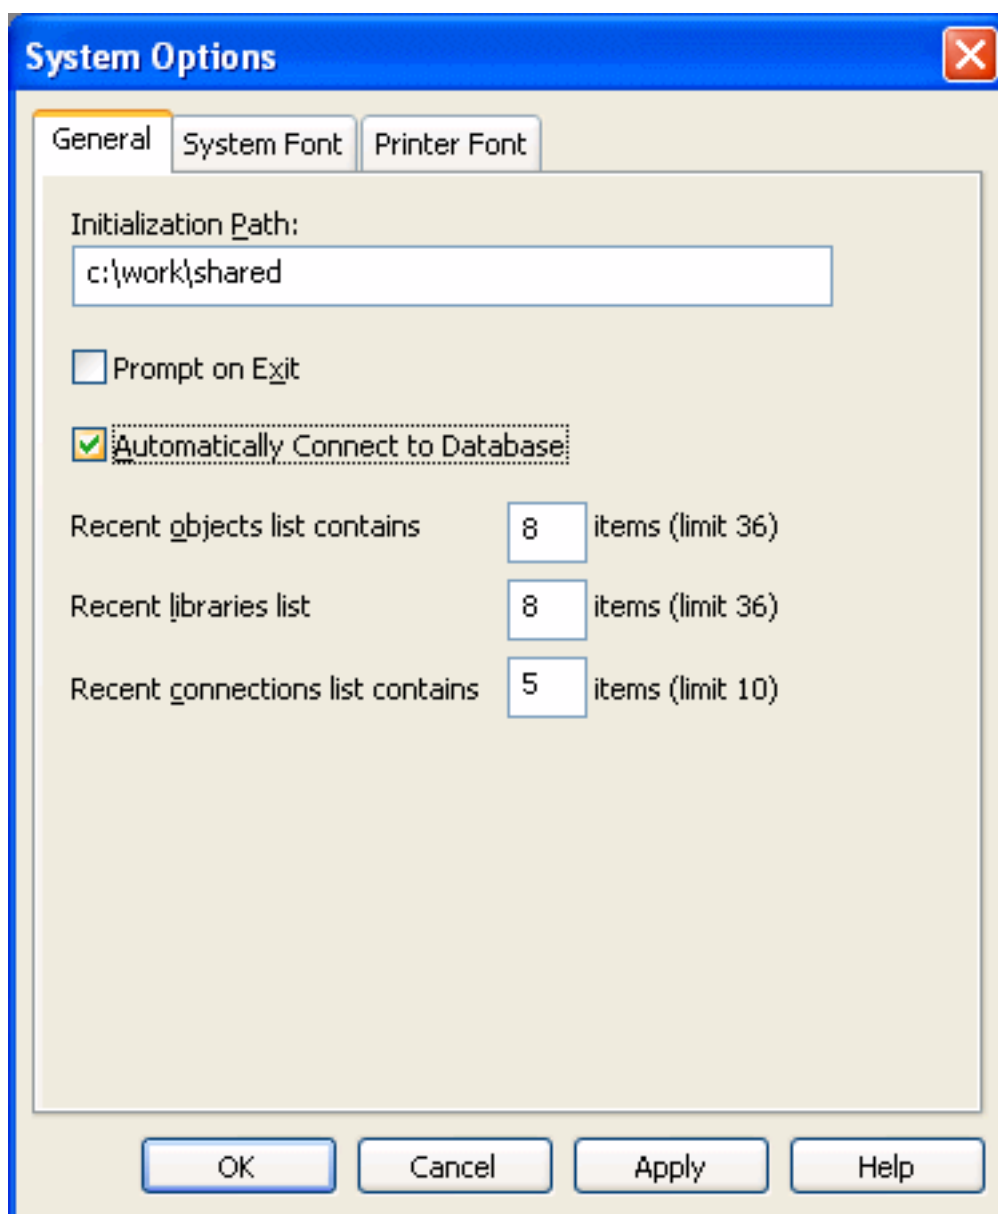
System Options

General
System Font
Printer Font

Initialization Path:
c:\work\shared

Prompt on Exit

Automatically Connect to Database

Recent objects list contains 8 items (limit 36)

Recent libraries list 8 items (limit 36)

Recent connections list contains 5 items (limit 10)

OK
Cancel
Apply
Help